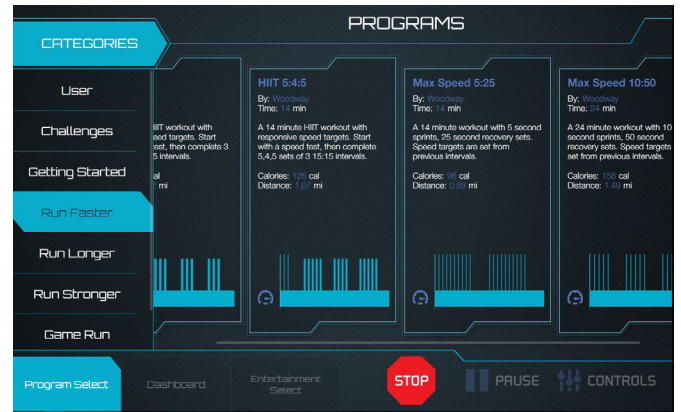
PROGRAMS

CATEGORIES

User

Challenges

Getting Started

Run Faster

Run Longer

Run Stronger

Game Run

IIT workout with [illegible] speed targets. Start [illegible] test, then complete 3 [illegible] 5 intervals.

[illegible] cal
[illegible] mi

HIIT 5:4:5
By: Woodway
Time: 14 min

A 14 minute HIIT workout with responsive speed targets. Start with a speed test, then complete 5,4,5 sets of 3 15:15 intervals.

Calories: 126 cal
Distance: 1.07 mi

Max Speed 5:25
By: Woodway
Time: 14 min

A 14 minute workout with 5 second sprints, 25 second recovery sets. Speed targets are set from previous intervals.

Calories: 96 cal
Distance: 0.89 mi

Max Speed 10:50
By: Woodway
Time: 24 min

A 24 minute workout with 10 second sprints, 50 second recovery sets. Speed targets set from previous intervals.

Calories: 158 cal
Distance: 1.49 mi

Program Select

Dashboard

Entertainment Select

STOP

PAUSE

CONTROLS